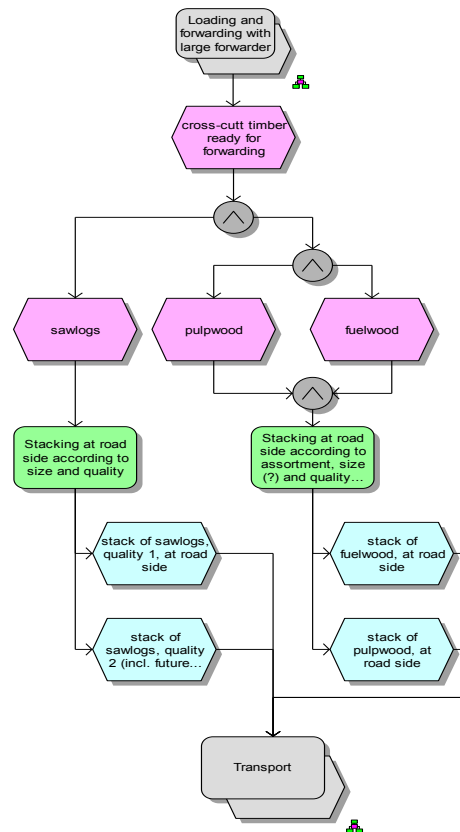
Loading and forwarding with large forwarder

cross-cutt timber ready for forwarding

sawlogs

pulpwood

fuelwood

Stacking at road side according to size and quality

Stacking at road side according to assortment, size (?) and quality...

stack of sawlogs, quality 1, at road side

stack of fuelwood, at road side

stack of sawlogs, quality 2 (incl. future...

stack of pulpwood, at road side

Transport